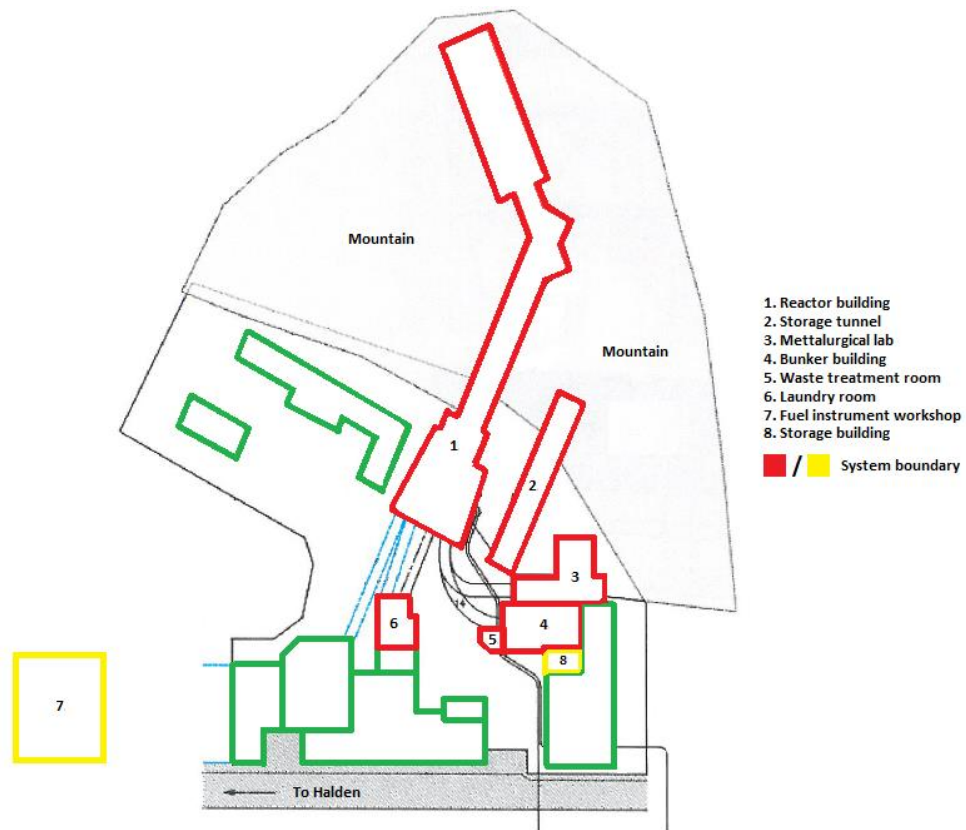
Mountain

Mountain

1. Reactor building
2. Storage tunnel
3. Mettalurgical lab
4. Bunker building
5. Waste treatment room
6. Laundry room
7. Fuel instrument workshop
8. Storage building

/ System boundary

1

2

3

4

5

6

7

8

14

To Halden